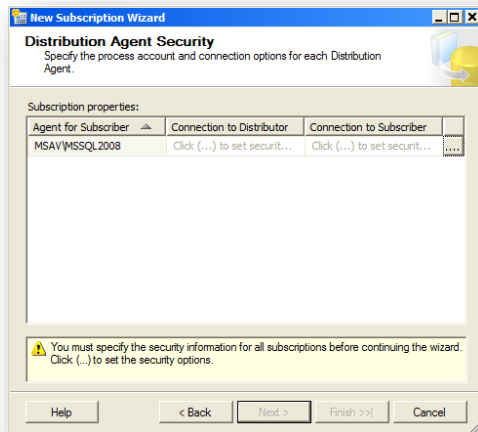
New Subscription Wizard

Distribution Agent Security

Specify the process account and connection options for each Distribution Agent.

Subscription properties:

| Agent for Subscriber | Connection to Distributor | Connection to Subscriber | |
|---|---|---|---|
| MSAV\MSSQL2008 | Click (...) to set securit... | Click (...) to set securit... | ... |

You must specify the security information for all subscriptions before continuing the wizard. Click (...) to set the security options.

Help

< Back

Next >

Finish >>|

Cancel